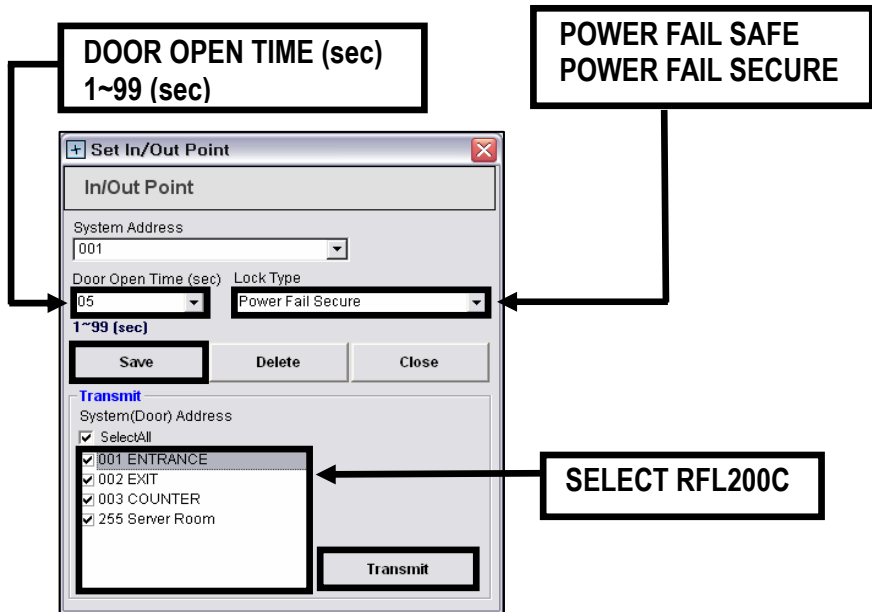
DOOR OPEN TIME (sec)
1~99 (sec)

POWER FAIL SAFE
POWER FAIL SECURE

Set In/Out Point

In/Out Point

System Address
001

Door Open Time (sec)
05

Lock Type
Power Fail Secure

1~99 (sec)

Save
Delete
Close

Transmit
System(Door) Address
SelectAll
001 ENTRANCE
002 EXIT
003 COUNTER
255 Server Room

SELECT RFL200C

Transmit